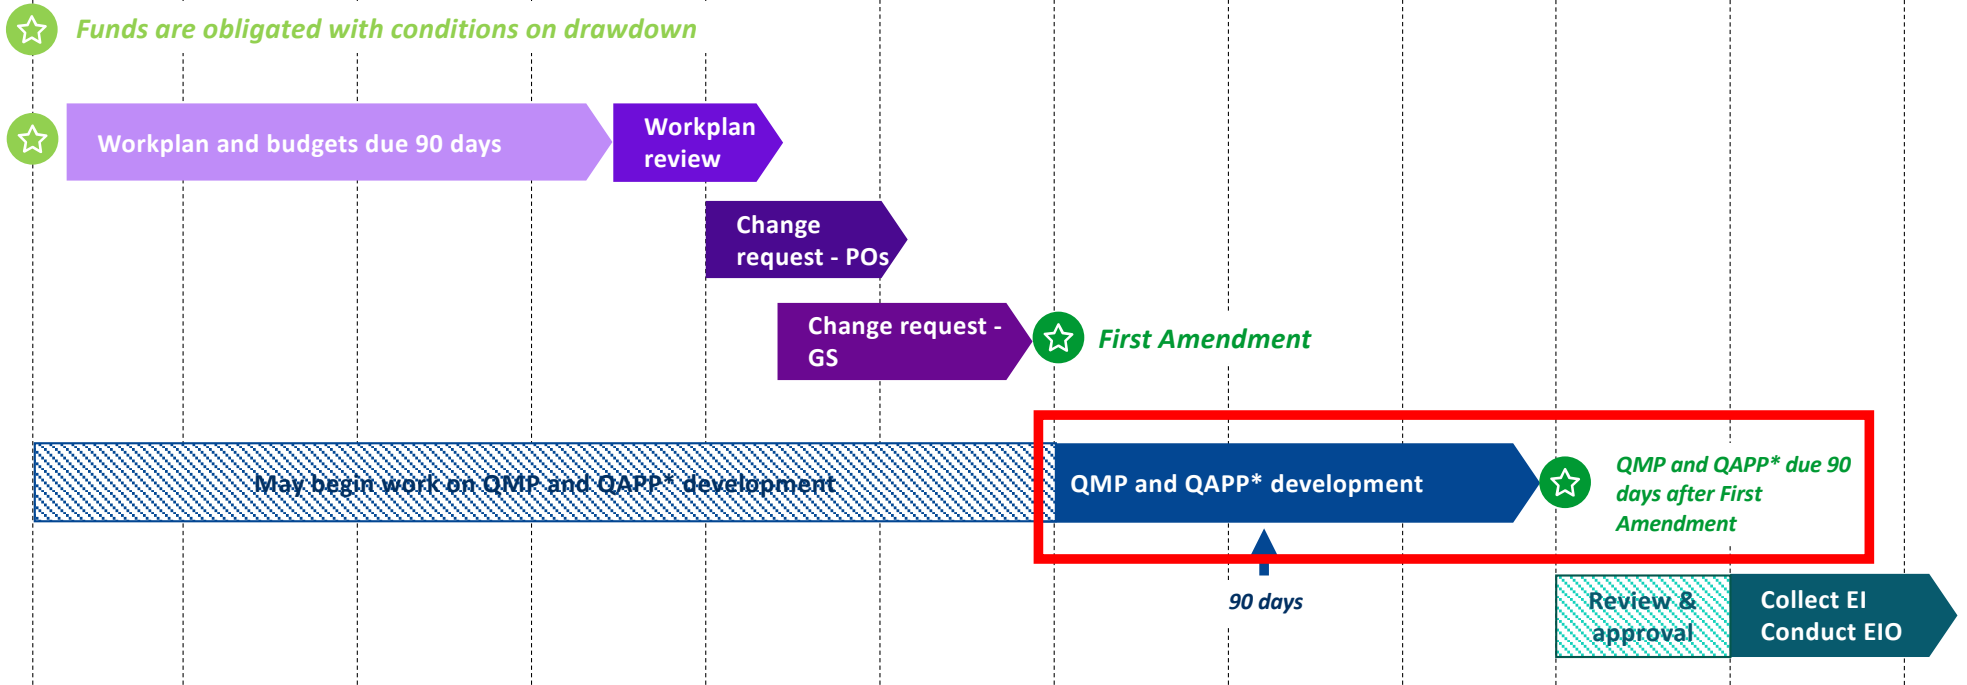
Funds are obligated with conditions on drawdown

Workplan and budgets due 90 days

Workplan review

Change request - POs

Change request - GS

First Amendment

May begin work on QMP and QAPP* development

QMP and QAPP* development

QMP and QAPP* due 90 days after First Amendment

90 days

Review & approval

Collect EI Conduct EIO